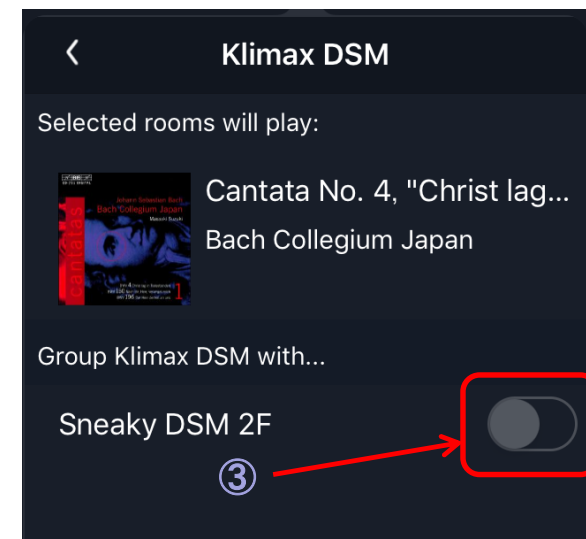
<

Klimax DSM

Selected rooms will play:

Johann Sebastian Bach
Bach Collegium Japan
Masaaki Suzuki
Cantatas 1

Cantata No. 4, "Christ lag...
Bach Collegium Japan

Group Klimax DSM with...

Sneaky DSM 2F

③